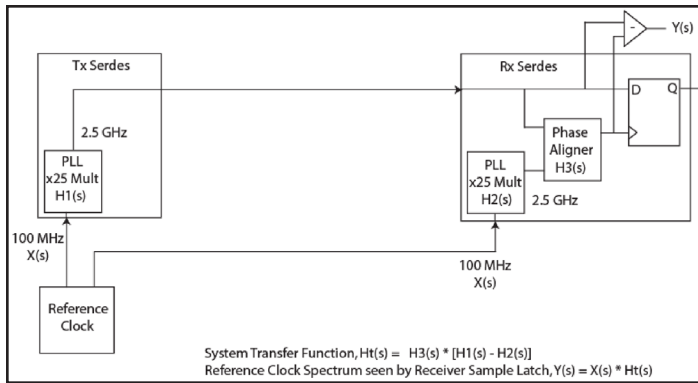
Y(s)

-

+

Tx Serdes

2.5 GHz

PLL
x25 Mult
H1(s)

Rx Serdes

D

Q

Phase
Aligner
H3(s)

PLL
x25 Mult
H2(s)

2.5 GHz

100 MHz
X(s)

100 MHz
X(s)

Reference
Clock

System Transfer Function, Ht(s) = H3(s) * [H1(s) - H2(s)]
Reference Clock Spectrum seen by Receiver Sample Latch, Y(s) = X(s) * Ht(s)